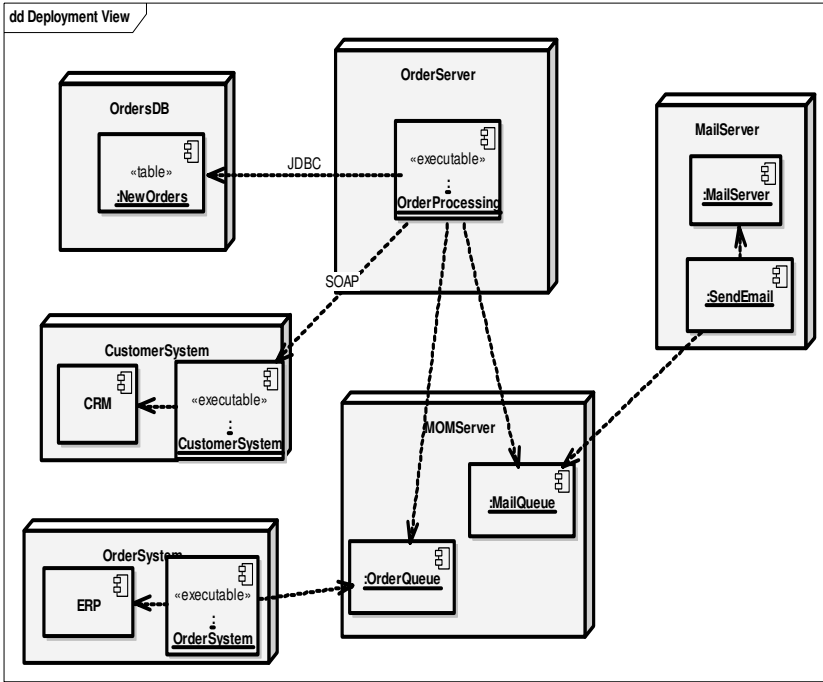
dd Deployment View

OrdersDB

«table»
:NewOrders

JDBC

OrderServer

«executable»
:
OrderProcessing

SOAP

MailServer

:MailServer

:SendEmail

CustomerSystem

CRM

«executable»
:
CustomerSystem

MOMServer

:MailQueue

OrderSystem

ERP

«executable»
:
OrderSystem

:OrderQueue